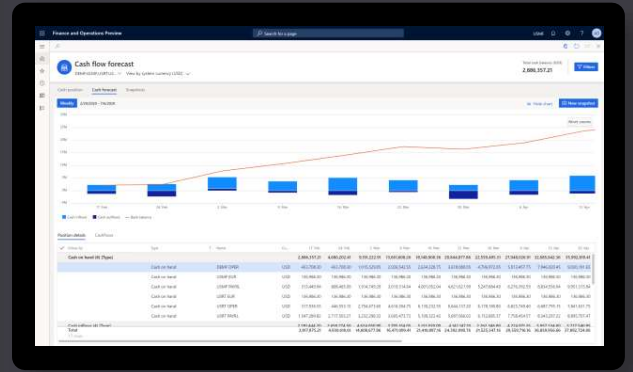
Finance and Operations Preview

Search for a page

Cash flow forecast

2,880,357.21

Cash position

Cash forecast

Snapshots

Weekly

Cash inflows

Cash outflows

Net balance

Position details

Cash flows

Cash on hand (Type)

2,886,357.21

Cash on hand

USD

Total